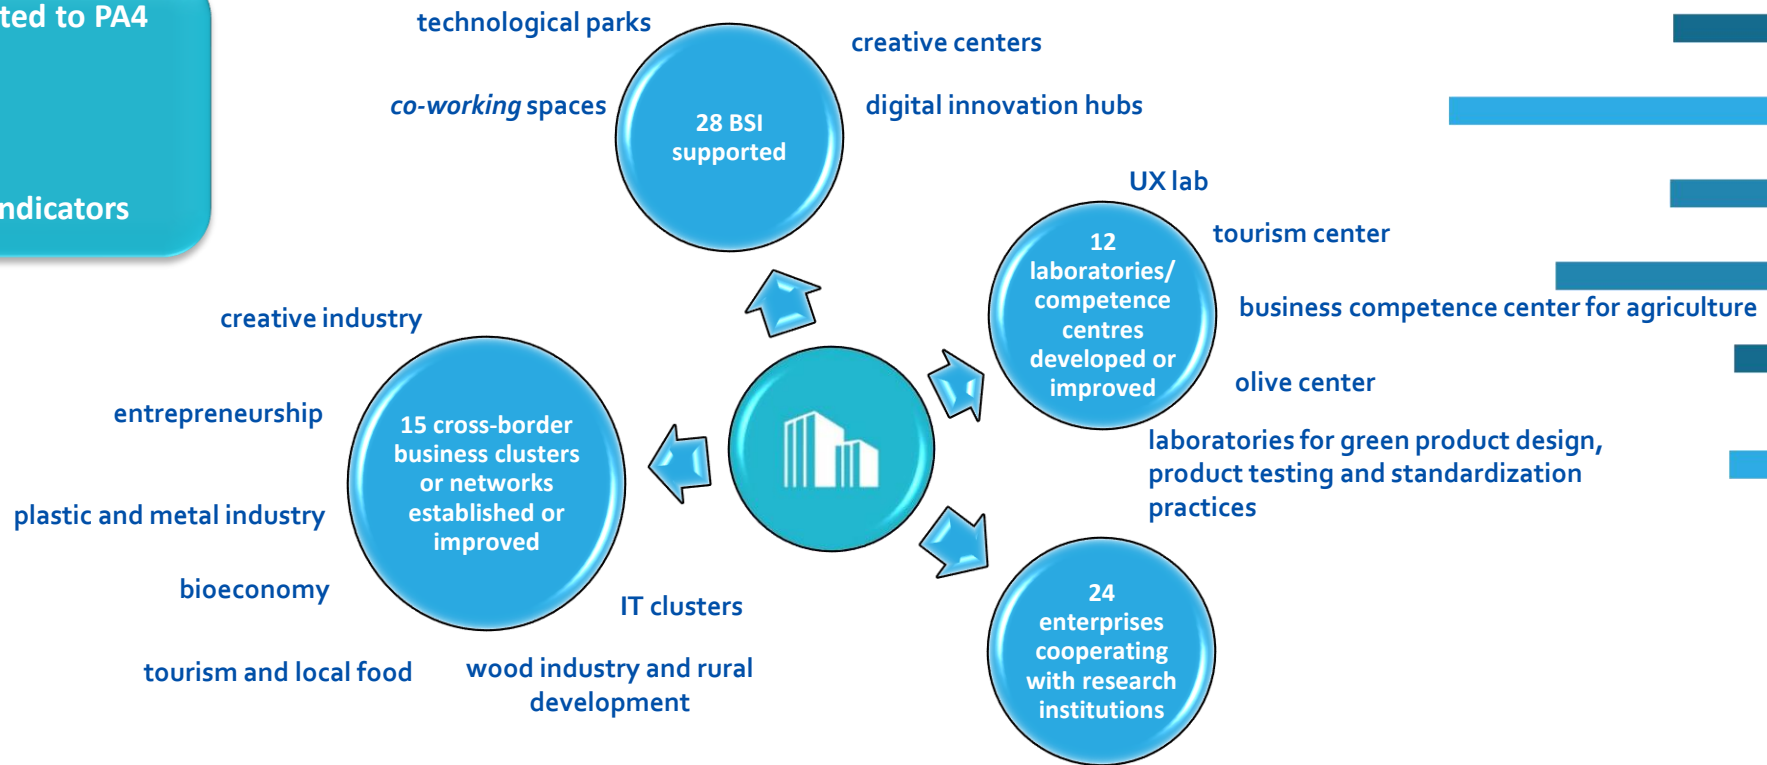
ted to PA4

ndicators

technological parks

creative centers

co-working spaces

28 BSI supported

digital innovation hubs

UX lab

tourism center

12 laboratories/ competence centres developed or improved

business competence center for agriculture

olive center

laboratories for green product design, product testing and standardization practices

creative industry

entrepreneurship

15 cross-border business clusters or networks established or improved

plastic and metal industry

bioeconomy

IT clusters

tourism and local food

wood industry and rural development

24 enterprises cooperating with research institutions